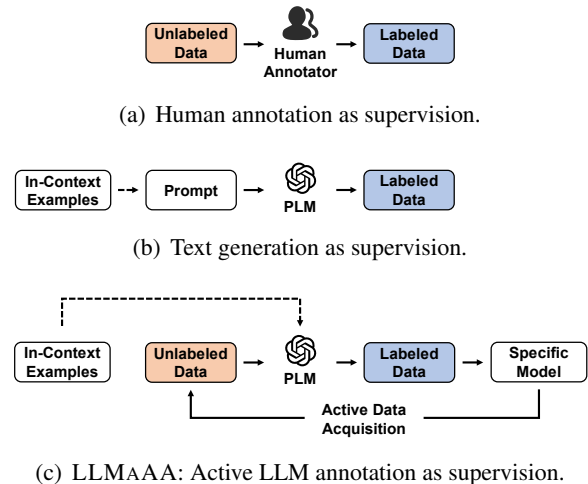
Unlabeled Data → Human Annotator → Labeled Data

(a) Human annotation as supervision.

In-Context Examples → Prompt → PLM → Labeled Data

(b) Text generation as supervision.

In-Context Examples
Unlabeled Data → PLM → Labeled Data → Specific Model
Active Data Acquisition

(c) LLMAAA: Active LLM annotation as supervision.